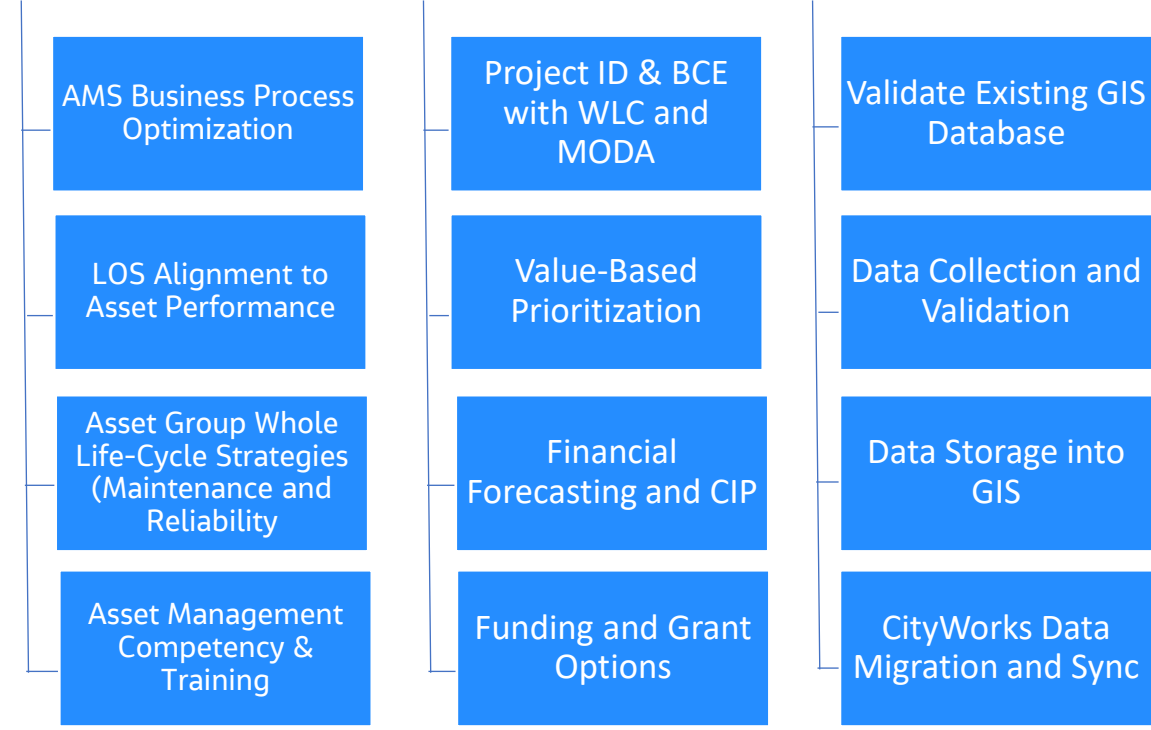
AMS Business Process Optimization

LOS Alignment to Asset Performance

Asset Group Whole Life-Cycle Strategies (Maintenance and Reliability

Asset Management Competency & Training

Project ID & BCE with WLC and MODA

Value-Based Prioritization

Financial Forecasting and CIP

Funding and Grant Options

Validate Existing GIS Database

Data Collection and Validation

Data Storage into GIS

CityWorks Data Migration and Sync